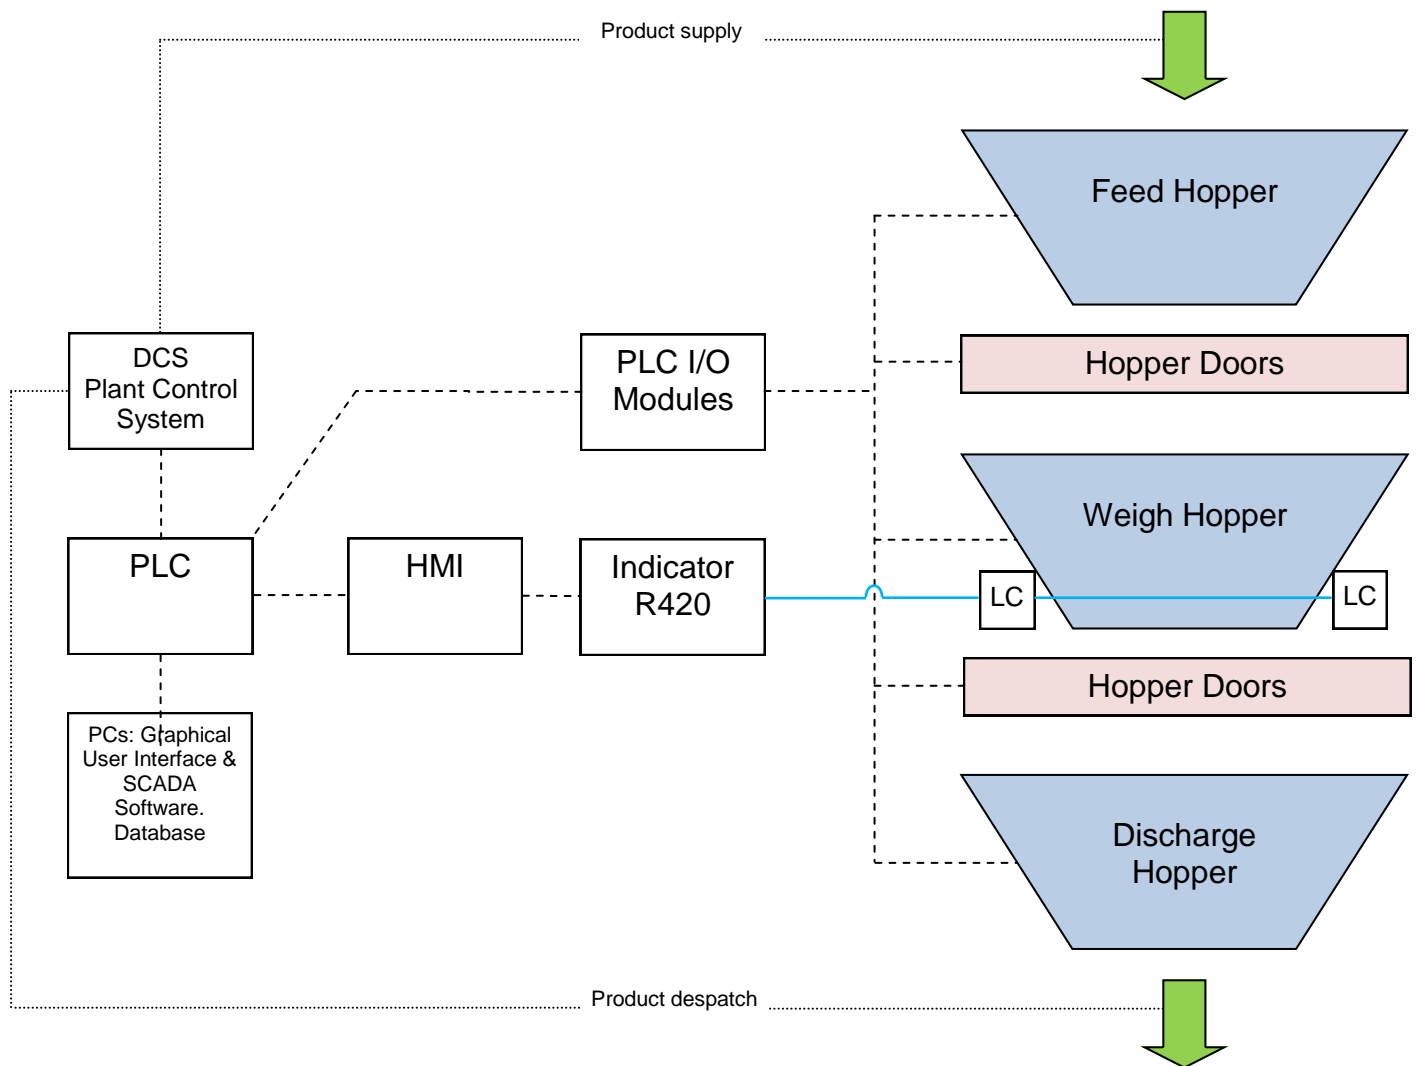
Product supply

Feed Hopper

DCS
Plant Control
System

PLC I/O
Modules

Hopper Doors

Weigh Hopper

PLC

HMI

Indicator
R420

LC

LC

Hopper Doors

PCs: Graphical User Interface & SCADA Software. Database

Discharge
Hopper

Product despatch